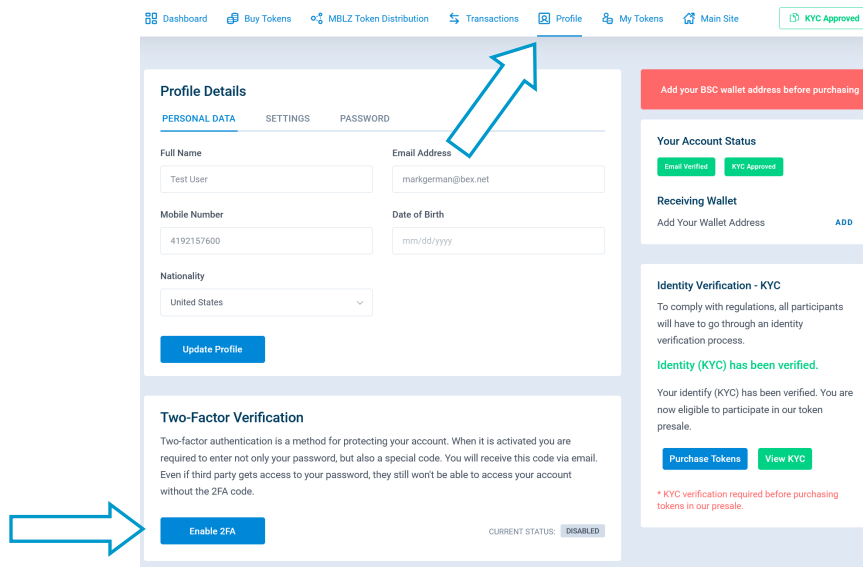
Dashboard Buy Tokens MBLZ Token Distribution Transactions Profile My Tokens Main Site KYC Approved

Profile Details

PERSONAL DATA SETTINGS PASSWORD

Full Name
Test User

Email Address
markgerman@bex.net

Mobile Number
4192157600

Date of Birth
mm/dd/yyyy

Nationality
United States

Update Profile

Two-Factor Verification

Two-factor authentication is a method for protecting your account. When it is activated you are required to enter not only your password, but also a special code. You will receive this code via email. Even if third party gets access to your password, they still won't be able to access your account without the 2FA code.

Enable 2FA

CURRENT STATUS: DISABLED

Add your BSC wallet address before purchasing

Your Account Status

Email Verified KYC Approved

Receiving Wallet

Add Your Wallet Address ADD

Identity Verification - KYC

To comply with regulations, all participants will have to go through an identity verification process.

Identity (KYC) has been verified.

Your identify (KYC) has been verified. You are now eligible to participate in our token presale.

Purchase Tokens View KYC

* KYC verification required before purchasing tokens in our presale.